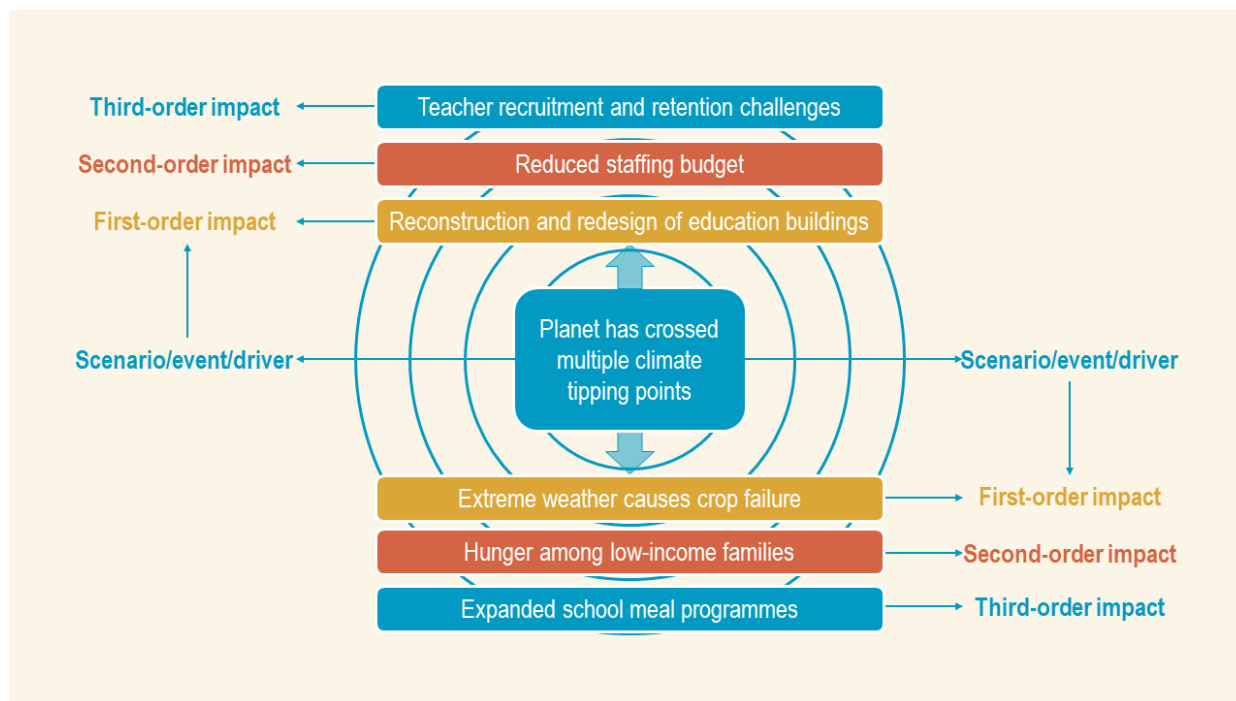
Third-order impact
Teacher recruitment and retention challenges

Second-order impact
Reduced staffing budget

First-order impact
Reconstruction and redesign of education buildings

Scenario/event/driver
Planet has crossed multiple climate tipping points
Scenario/event/driver

Extreme weather causes crop failure
First-order impact

Hunger among low-income families
Second-order impact

Expanded school meal programmes
Third-order impact